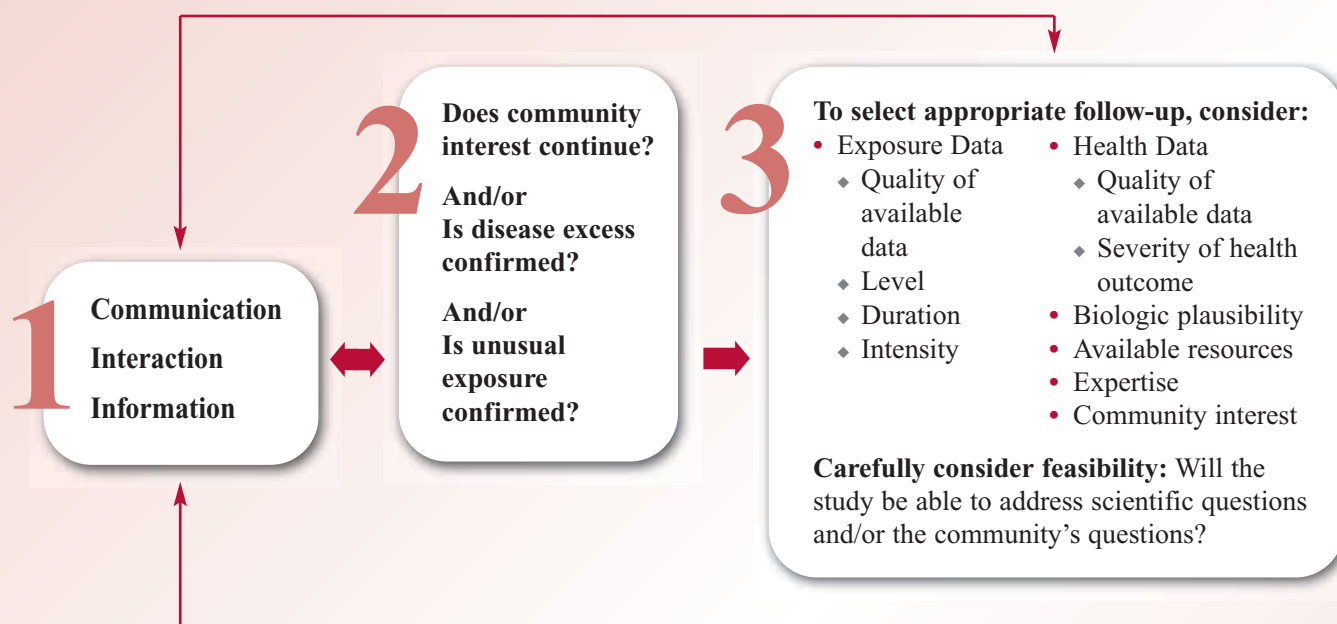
1

Communication

Interaction

Information

2

Does community interest continue?

And/or
Is disease excess confirmed?

And/or
Is unusual exposure confirmed?

3

To select appropriate follow-up, consider:

• Exposure Data
◆ Quality of available data
◆ Level
◆ Duration
◆ Intensity

• Health Data
◆ Quality of available data
◆ Severity of health outcome
• Biologic plausibility
• Available resources
• Expertise
• Community interest

Carefully consider feasibility: Will the study be able to address scientific questions and/or the community's questions?